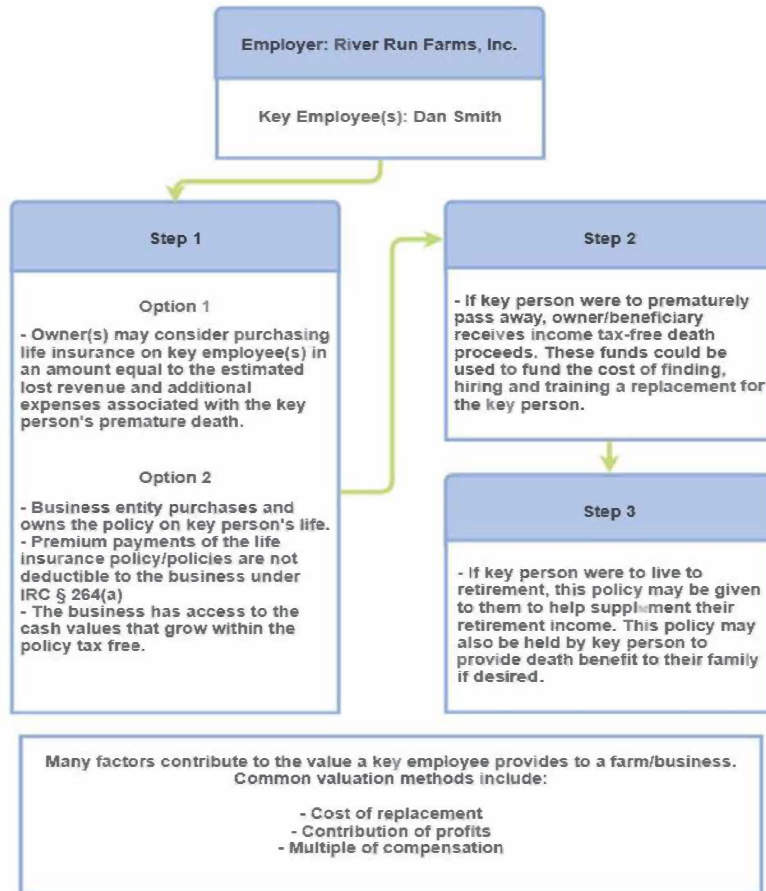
Employer: River Run Farms, Inc.

Key Employee(s): Dan Smith

Step 1

Option 1

- Owner(s) may consider purchasing life insurance on key employee(s) in an amount equal to the estimated lost revenue and additional expenses associated with the key person's premature death.

Option 2

- Business entity purchases and owns the policy on key person's life.
- Premium payments of the life insurance policy/policies are not deductible to the business under IRC § 264(a)
- The business has access to the cash values that grow within the policy tax free.

Step 2

- If key person were to prematurely pass away, owner/beneficiary receives income tax-free death proceeds. These funds could be used to fund the cost of finding, hiring and training a replacement for the key person.

Step 3

- If key person were to live to retirement, this policy may be given to them to help supplement their retirement income. This policy may also be held by key person to provide death benefit to their family if desired.

Many factors contribute to the value a key employee provides to a farm/business. Common valuation methods include:

- Cost of replacement
- Contribution of profits
- Multiple of compensation